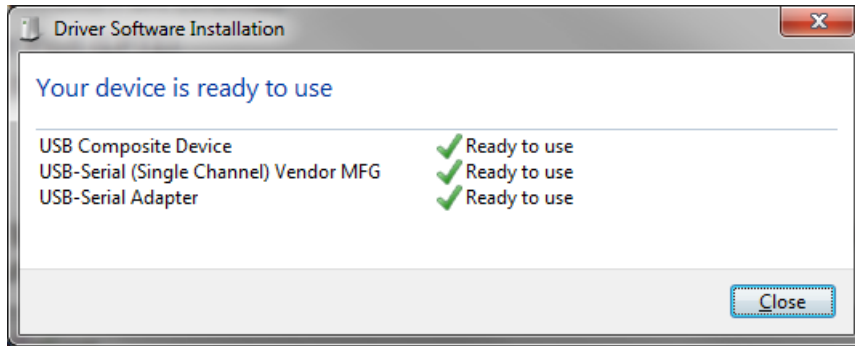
Driver Software Installation

Your device is ready to use

| | |
|---|---|
| USB Composite Device | Ready to use |
| USB-Serial (Single Channel) Vendor MFG | Ready to use |
| USB-Serial Adapter | Ready to use |

Close